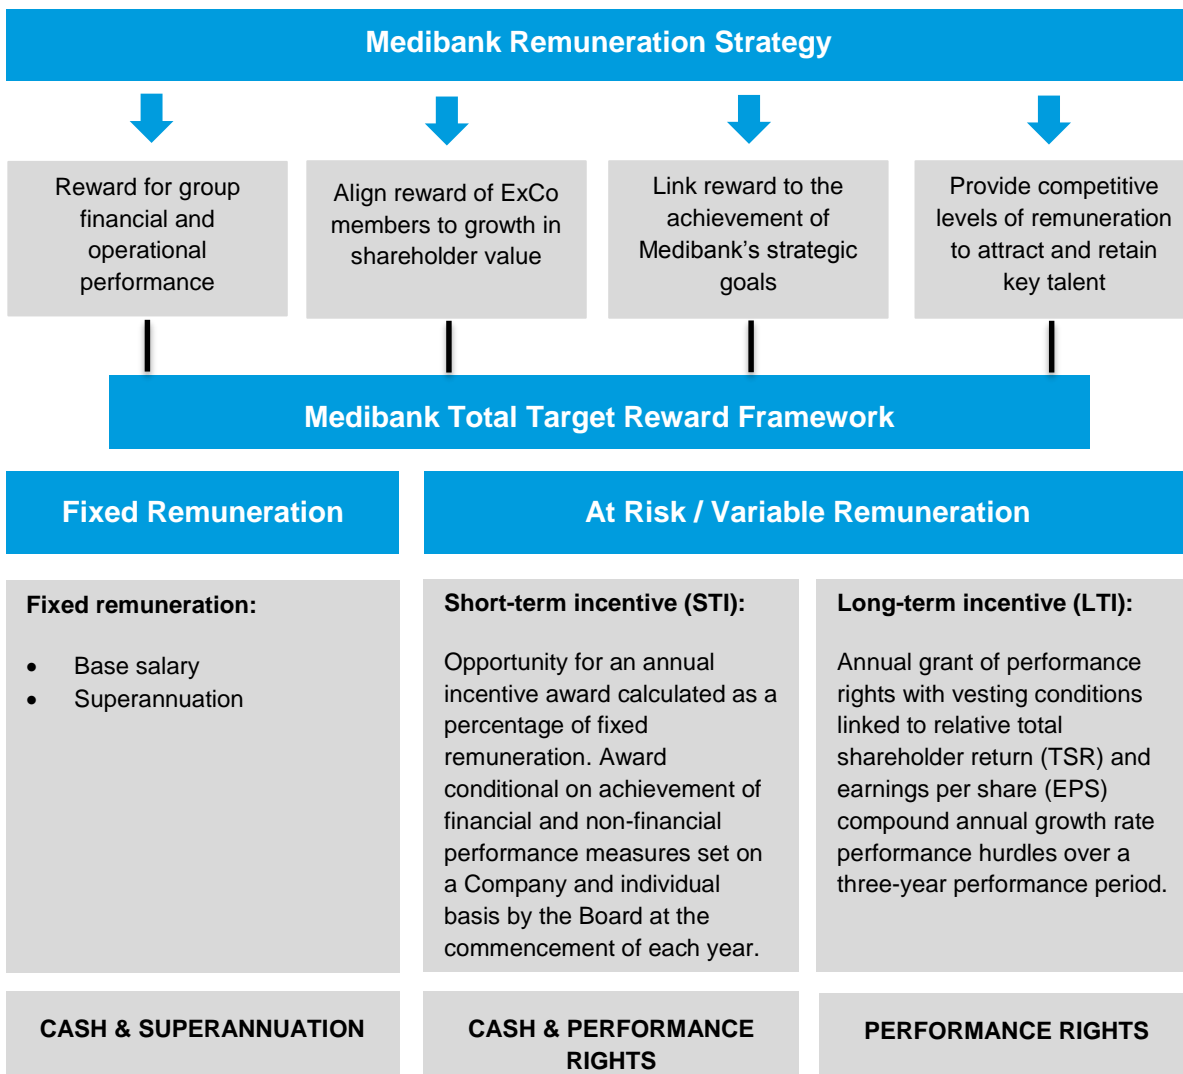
Medibank Remuneration Strategy

Reward for group financial and operational performance

Align reward of ExCo members to growth in shareholder value

Link reward to the achievement of Medibank's strategic goals

Provide competitive levels of remuneration to attract and retain key talent

Medibank Total Target Reward Framework

Fixed Remuneration

At Risk / Variable Remuneration

Fixed remuneration:

- Base salary
- Superannuation

Short-term incentive (STI):

Opportunity for an annual incentive award calculated as a percentage of fixed remuneration. Award conditional on achievement of financial and non-financial performance measures set on a Company and individual basis by the Board at the commencement of each year.

Long-term incentive (LTI):

Annual grant of performance rights with vesting conditions linked to relative total shareholder return (TSR) and earnings per share (EPS) compound annual growth rate performance hurdles over a three-year performance period.

CASH & SUPERANNUATION

CASH & PERFORMANCE RIGHTS

PERFORMANCE RIGHTS